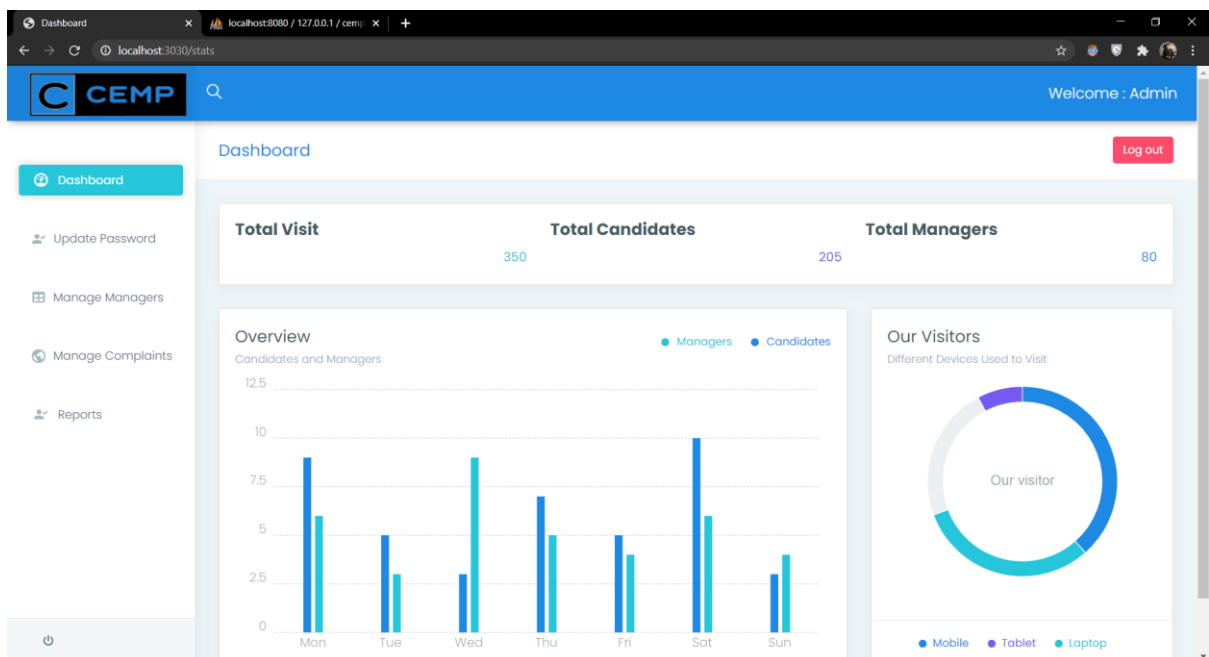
Dashboard
localhost:8080 / 127.0.0.1 / cemp
localhost:3030/stats

C CEMP

Welcome : Admin

Dashboard

Log out

Dashboard

Update Password

Manage Managers

Manage Complaints

Reports

Total Visit
350

Total Candidates
205

Total Managers
80

Overview
Candidates and Managers

Managers
Candidates

12.5
10
7.5
5
2.5
0

Mon
Tue
Wed
Thu
Fri
Sat
Sun

Our Visitors
Different Devices Used to Visit

Our visitor

Mobile
Tablet
Laptop